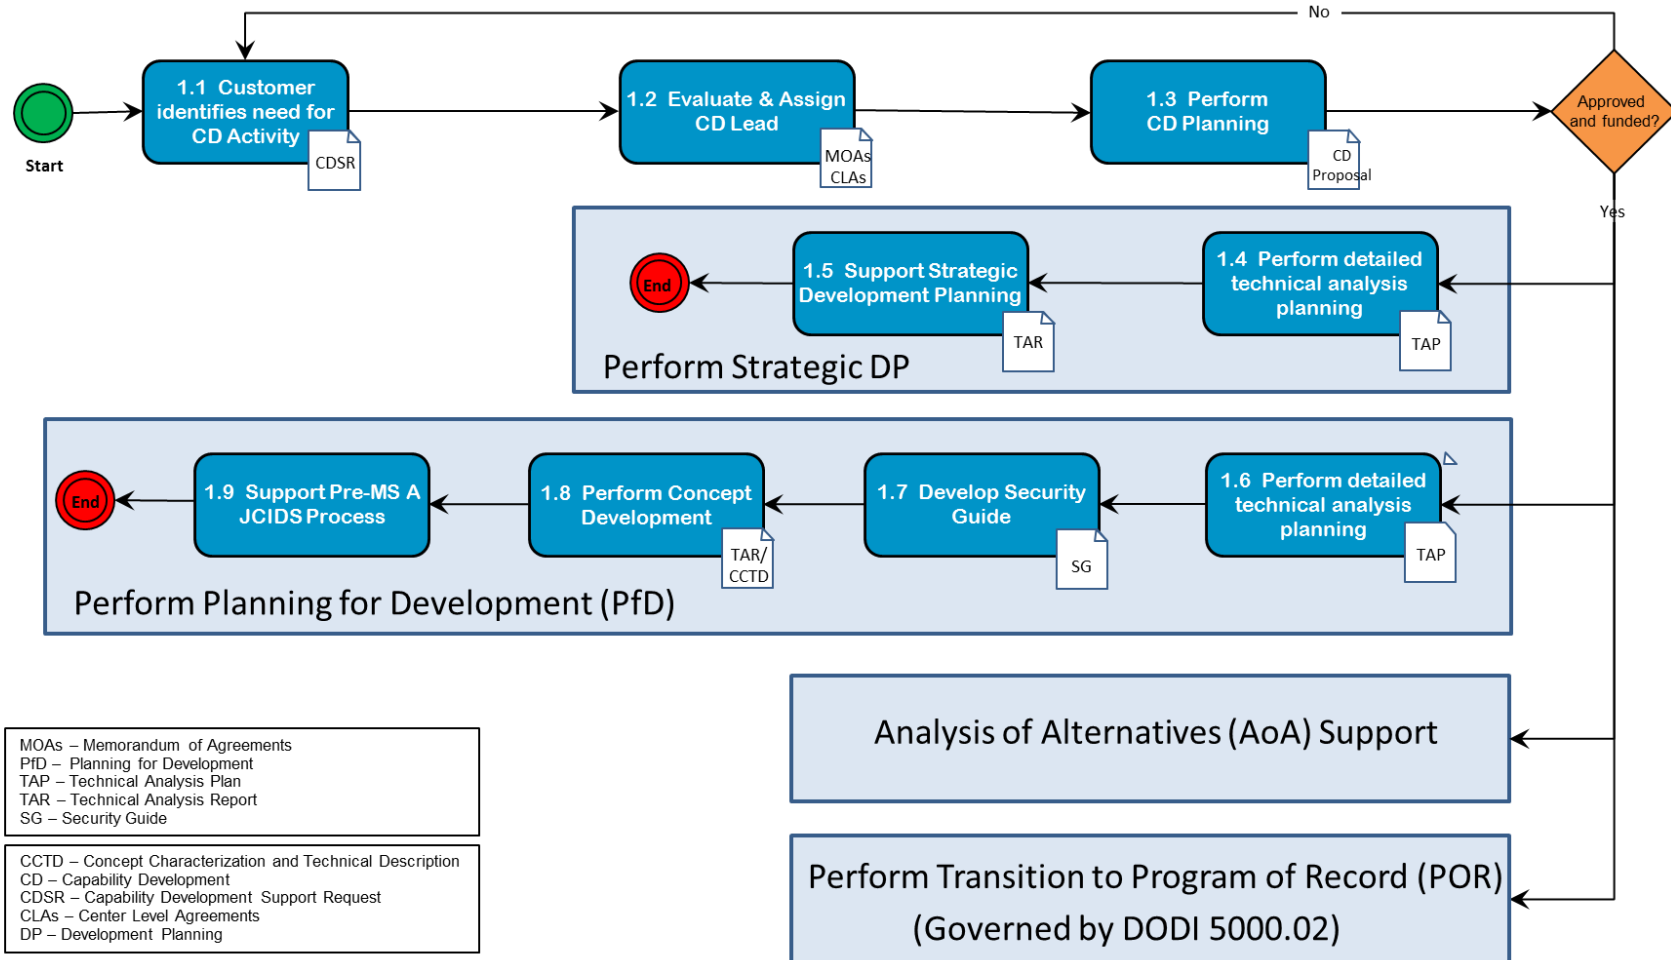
No

Start

1.1 Customer identifies need for CD Activity

CDSR

1.2 Evaluate & Assign CD Lead

MOAs CLAs

1.3 Perform CD Planning

CD Proposal

Approved and funded?

Yes

End

1.5 Support Strategic Development Planning

TAR

1.4 Perform detailed technical analysis planning

TAP

Perform Strategic DP

End

1.9 Support Pre-MS A JCIDS Process

1.8 Perform Concept Development

TAR/ CCTD

1.7 Develop Security Guide

SG

1.6 Perform detailed technical analysis planning

TAP

Perform Planning for Development (PfD)

Analysis of Alternatives (AoA) Support

MOAs – Memorandum of Agreements
PfD – Planning for Development
TAP – Technical Analysis Plan
TAR – Technical Analysis Report
SG – Security Guide

CCTD – Concept Characterization and Technical Description
CD – Capability Development
CDSR – Capability Development Support Request
CLAs – Center Level Agreements
DP – Development Planning

Perform Transition to Program of Record (POR) (Governed by DODI 5000.02)